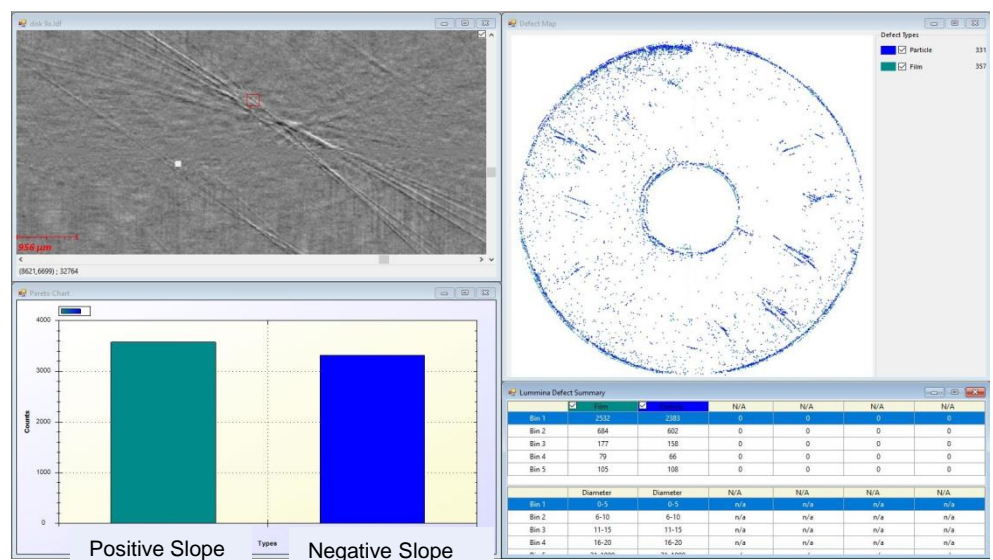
disk 9a.ldf

956 µm

(8621,6699) ; 32764

Defect Map

Defect Types

Particle 331

Film 357

Pareto Chart

4000

3000

2000

1000

0

Counts

Types

Positive Slope

Negative Slope

Lummina Defect Summary

| | Film | | N/A | N/A | N/A | N/A |
|---|---|---|---|---|---|---|
| Bin 1 | 2532 | 2383 | 0 | 0 | 0 | 0 |
| Bin 2 | 684 | 602 | 0 | 0 | 0 | 0 |
| Bin 3 | 177 | 158 | 0 | 0 | 0 | 0 |
| Bin 4 | 79 | 66 | 0 | 0 | 0 | 0 |
| Bin 5 | 105 | 108 | 0 | 0 | 0 | 0 |

| | Diameter | Diameter | N/A | N/A | N/A | N/A |
|---|---|---|---|---|---|---|
| Bin 1 | 0-5 | 0-5 | n/a | n/a | n/a | n/a |
| Bin 2 | 6-10 | 6-10 | n/a | n/a | n/a | n/a |
| Bin 3 | 11-15 | 11-15 | n/a | n/a | n/a | n/a |
| Bin 4 | 16-20 | 16-20 | n/a | n/a | n/a | n/a |
| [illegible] | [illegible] | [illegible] | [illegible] | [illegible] | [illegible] | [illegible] |